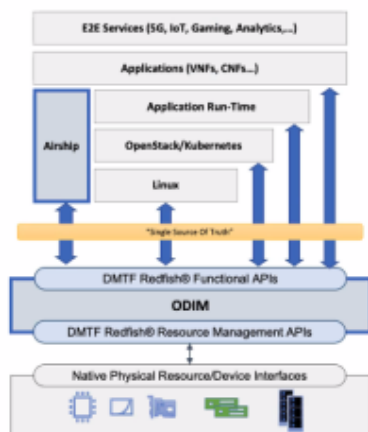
E2E Services (5G, IoT, Gaming, Analytics,...)

Applications (VNFs, CNFs...)

Airship

Application Run-Time

OpenStack/Kubernetes

Linux

"Single Source Of Truth"

DMTF Redfish® Functional APIs

ODIM

DMTF Redfish® Resource Management APIs

Native Physical Resource/Device Interfaces